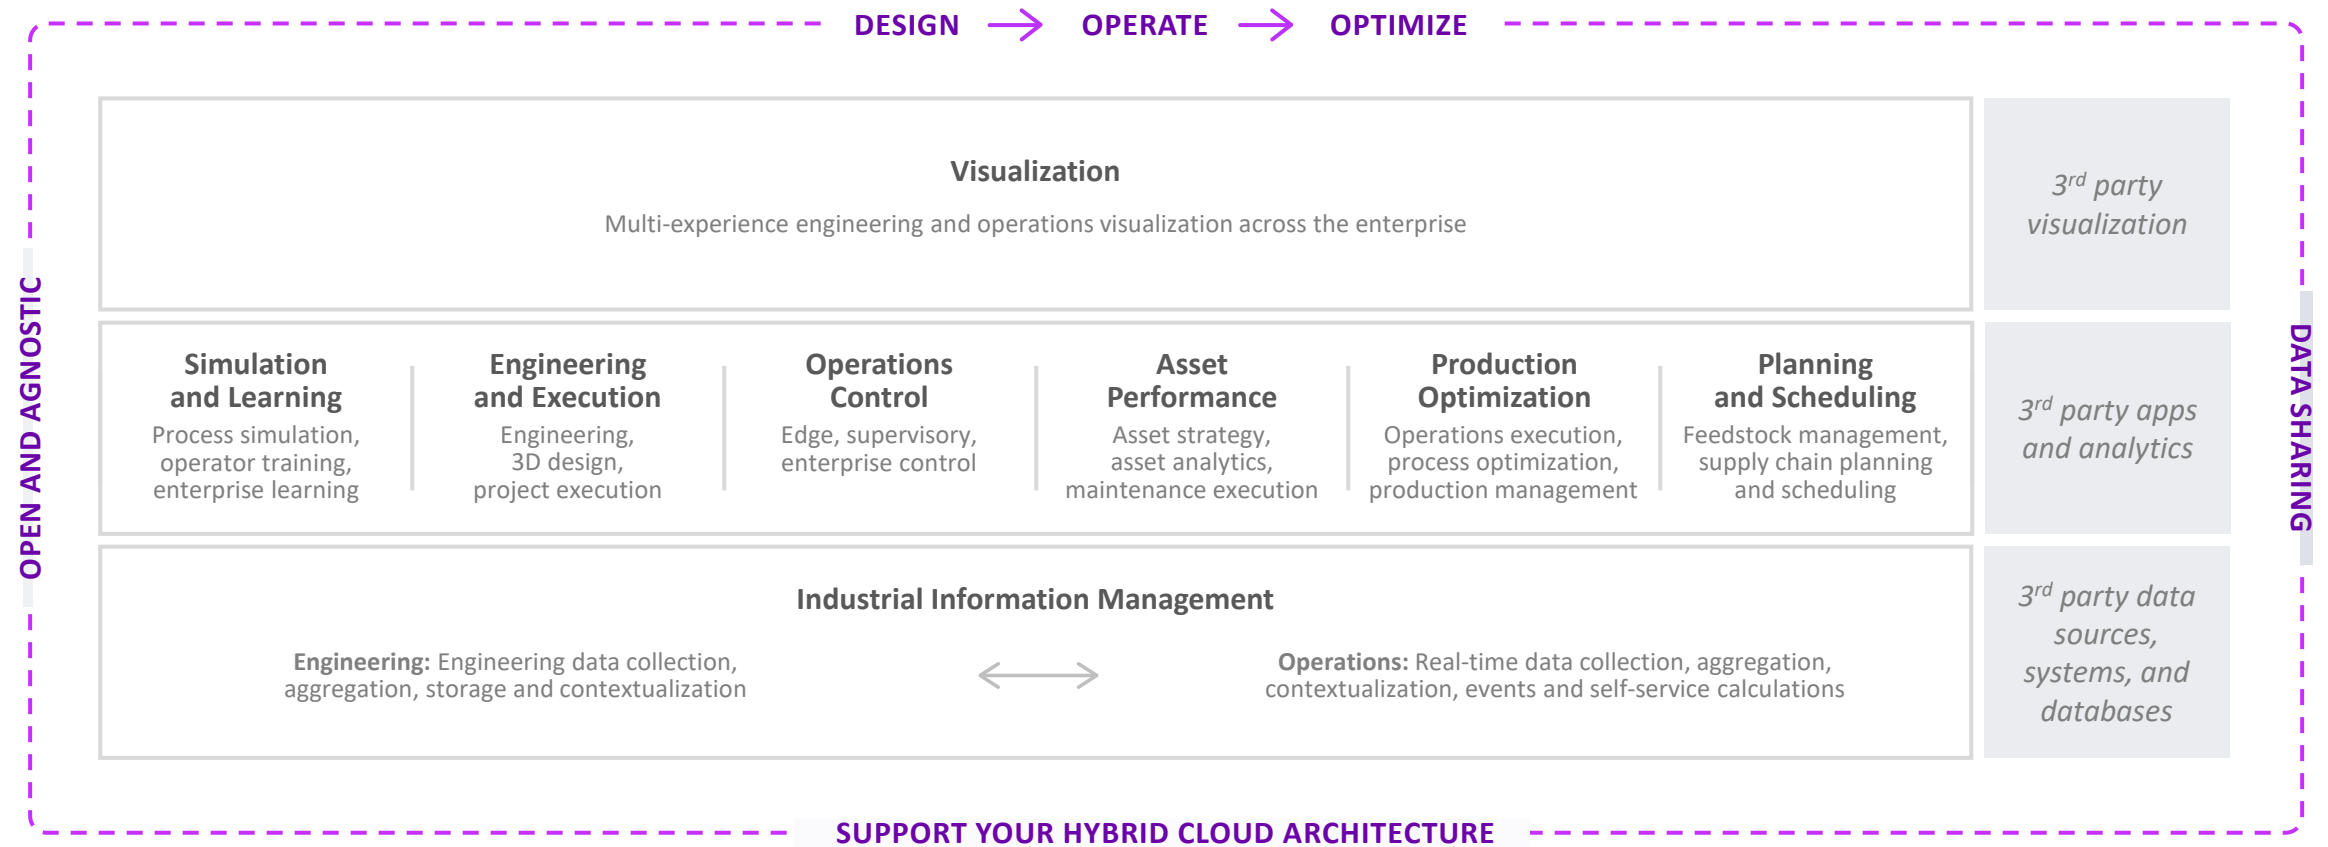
DESIGN → OPERATE → OPTIMIZE

OPEN AND AGNOSTIC

Visualization

Multi-experience engineering and operations visualization across the enterprise

$3^{rd}$ party visualization

Simulation and Learning
Process simulation, operator training, enterprise learning

Engineering and Execution
Engineering, 3D design, project execution

Operations Control
Edge, supervisory, enterprise control

Asset Performance
Asset strategy, asset analytics, maintenance execution

Production Optimization
Operations execution, process optimization, production management

Planning and Scheduling
Feedstock management, supply chain planning and scheduling

$3^{rd}$ party apps and analytics

Industrial Information Management

Engineering: Engineering data collection, aggregation, storage and contextualization

Operations: Real-time data collection, aggregation, contextualization, events and self-service calculations

$3^{rd}$ party data sources, systems, and databases

DATA SHARING

SUPPORT YOUR HYBRID CLOUD ARCHITECTURE